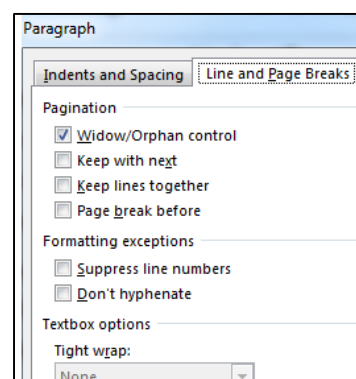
Paragraph

Indents and Spacing

Line and Page Breaks

Pagination

Widow/Orphan control

Keep with next

Keep lines together

Page break before

Formatting exceptions

Suppress line numbers

Don't hyphenate

Textbox options

Tight wrap:

None